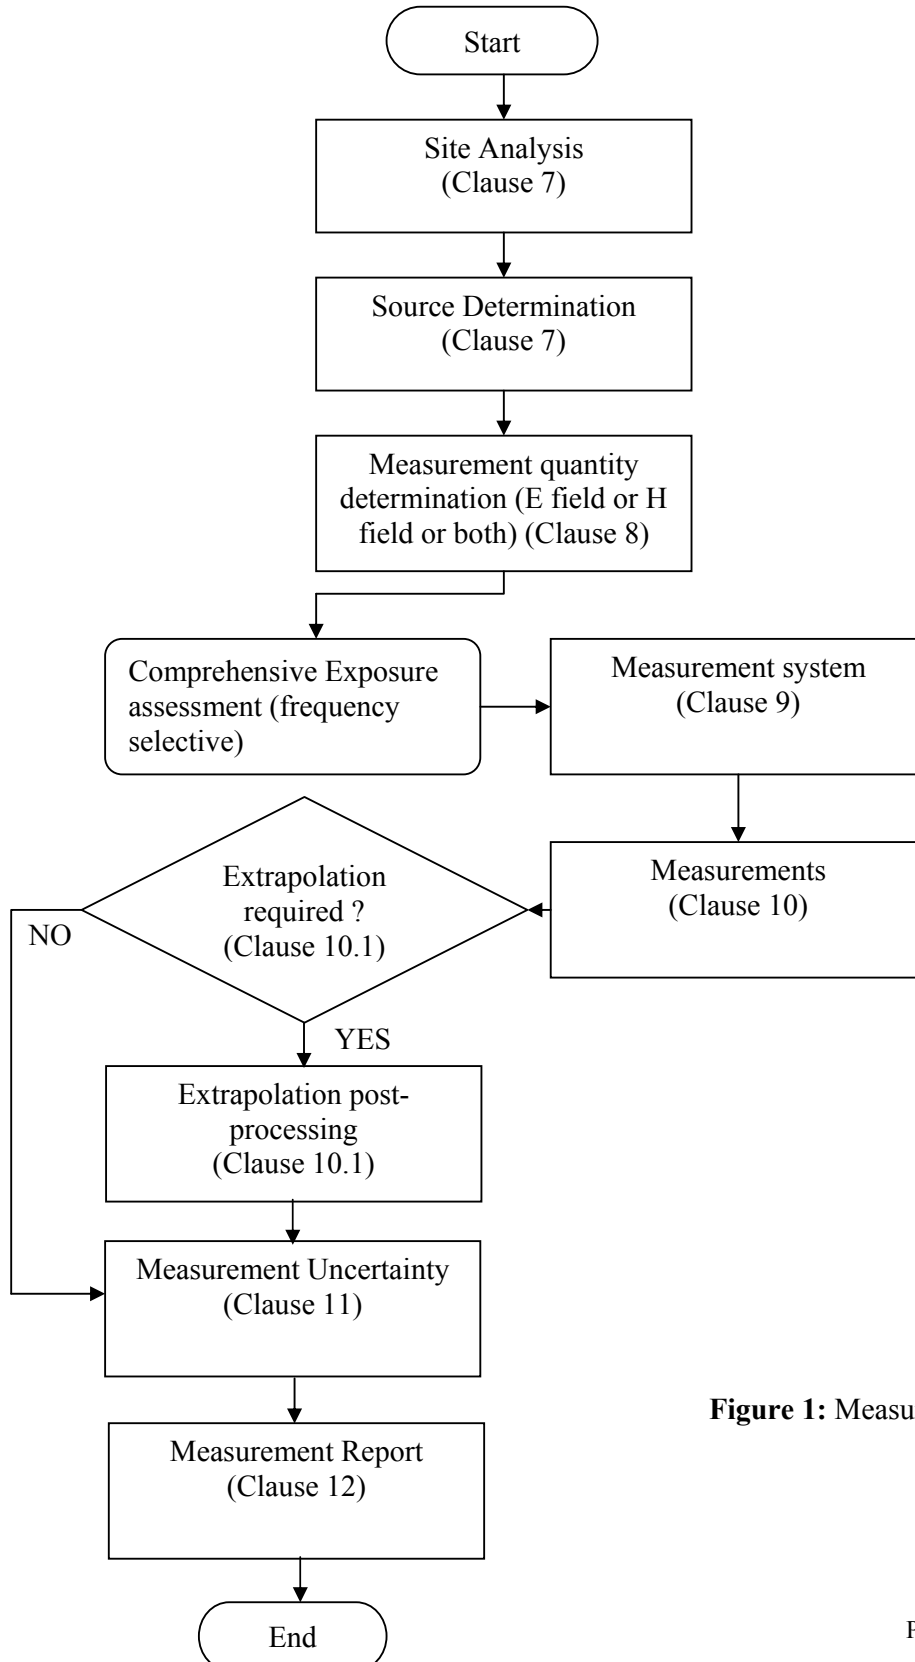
Start

Site Analysis (Clause 7)

Source Determination (Clause 7)

Measurement quantity determination (E field or H field or both) (Clause 8)

Comprehensive Exposure assessment (frequency selective)

Measurement system (Clause 9)

Measurements (Clause 10)

Extrapolation required ? (Clause 10.1)

NO

YES

Extrapolation post-processing (Clause 10.1)

Measurement Uncertainty (Clause 11)

Measurement Report (Clause 12)

End

**Figure 1:** Measu

F